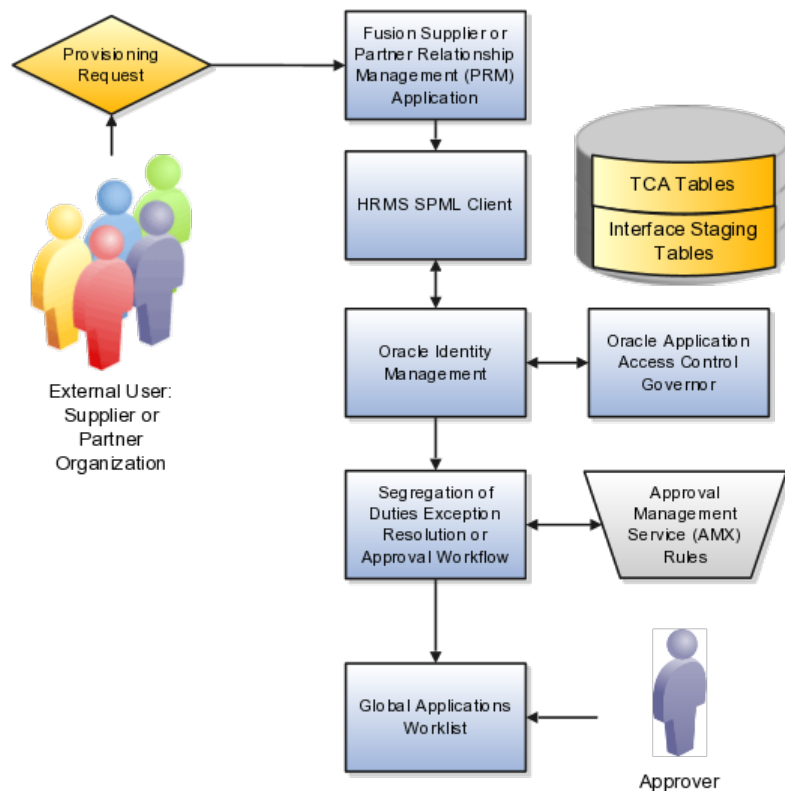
Provisioning Request

Fusion Supplier or Partner Relationship Management (PRM) Application

TCA Tables

Interface Staging Tables

HRMS SPML Client

External User: Supplier or Partner Organization

Oracle Identity Management

Oracle Application Access Control Governor

Segregation of Duties Exception Resolution or Approval Workflow

Approval Management Service (AMX) Rules

Global Applications Worklist

Approver